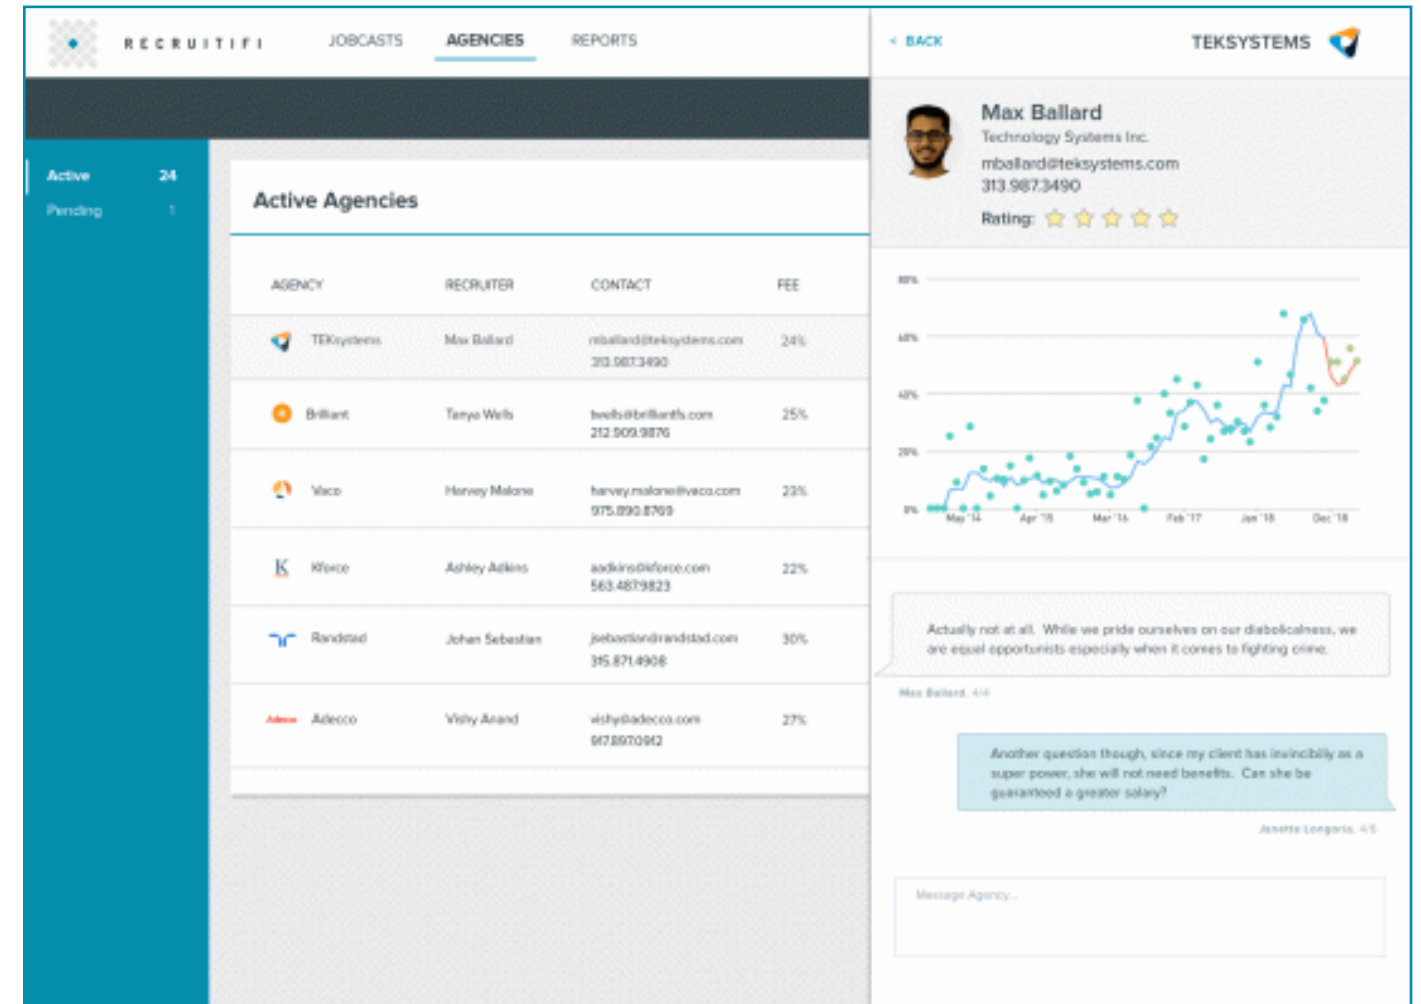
RECRUITIFI JOBCASTS AGENCIES REPORTS

Active 24
Pending 1

Active Agencies

| AGENCY | RECRUITER | CONTACT | FEE |
|---|---|---|---|
| TEKsystems | Max Ballard | mballard@teksystems.com 313.987.3490 | 24% |
| Brilliant | Tanya Wells | twells@brilliantfs.com 212.909.9876 | 25% |
| Vaco | Harvey Malone | harvey.malone@vaco.com 975.890.8769 | 23% |
| Kforce | Ashley Adkins | aadkins@kforce.com 563.487.9823 | 22% |
| Randstad | Johan Sebastian | jsebastian@randstad.com 315.871.4908 | 30% |
| Adecco | Vishy Anand | vishy@adecco.com 917.897.0912 | 27% |

< BACK TEKSYSTEMS

Max Ballard
Technology Systems Inc.
mballard@teksystems.com
313.987.3490
Rating:

80%
60%
40%
20%
0%
May '14 Apr '15 Mar '16 Feb '17 Jan '18 Dec '18

Actually not at all. While we pride ourselves on our diabolicalness, we are equal opportunists especially when it comes to fighting crime.

Max Ballard, 4/4

Another question though, since my client has invincibility as a super power, she will not need benefits. Can she be guaranteed a greater salary?

Janette Longoria, 4/5

Message Agency...